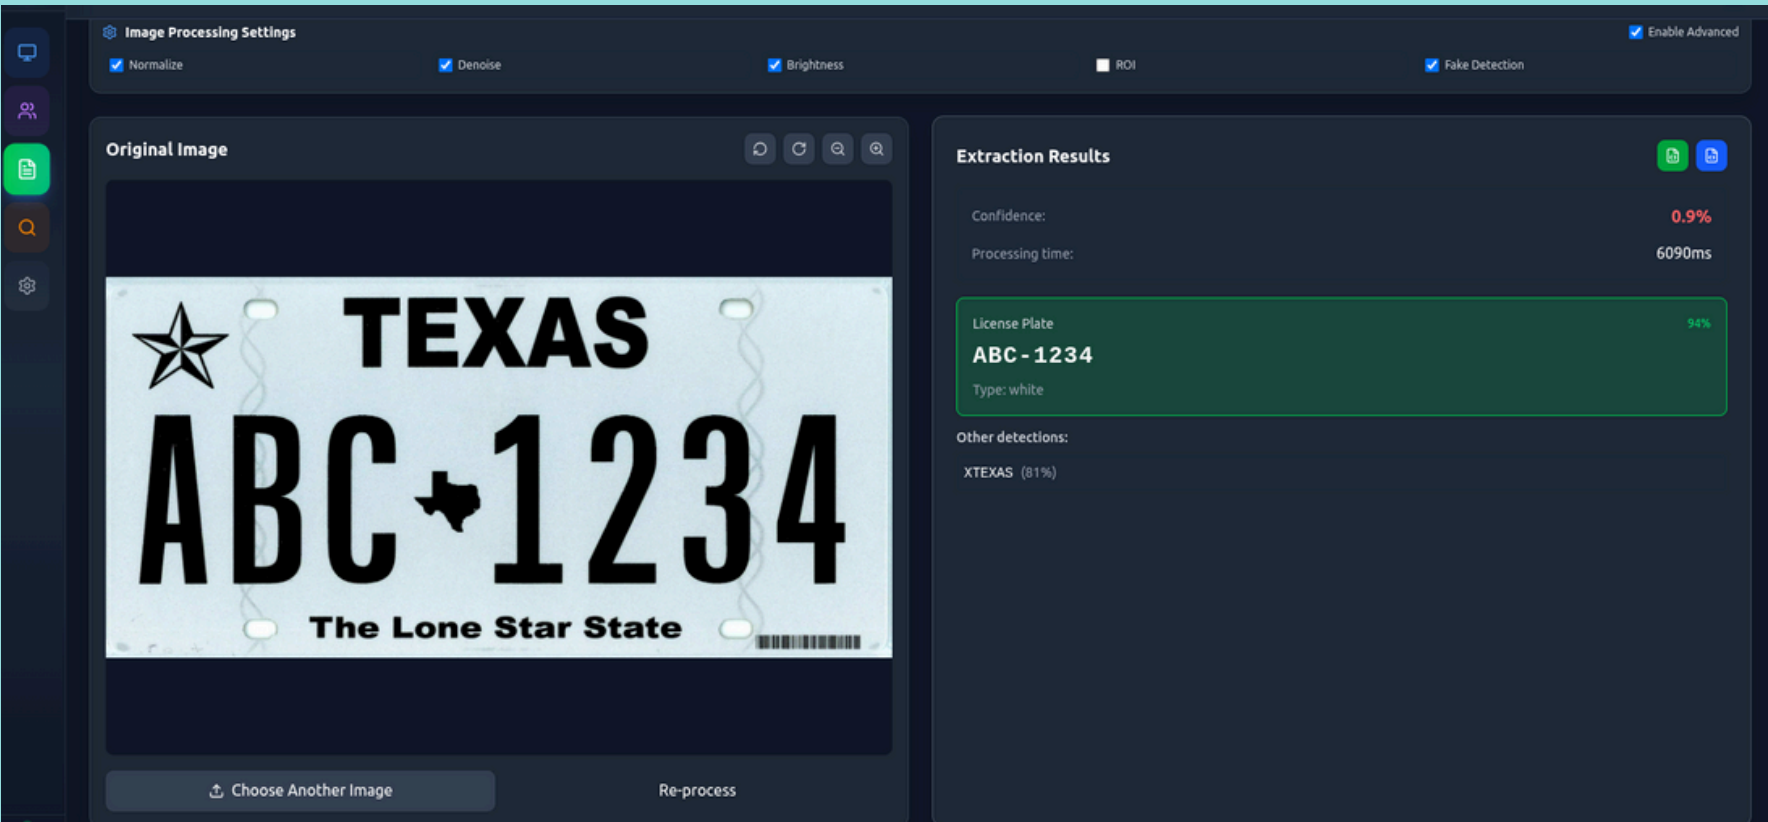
Image Processing Settings

Enable Advanced

Normalize

Denoise

Brightness

ROI

Fake Detection

Original Image

TEXAS

ABC 1234

The Lone Star State

Choose Another Image

Re-process

Extraction Results

Confidence: 0.9%

Processing time: 6090ms

License Plate 94%

ABC-1234

Type: white

Other detections:

XTEXAS (81%)